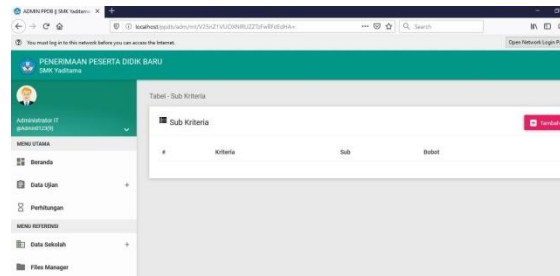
ADMIN PPDB || SMK Yaditama
localhost/ppdb/admin/V25nZ1VUOXNRUZZ5eFBFdEdHA==
Search
You must log in to this network before you can access the Internet.
Open Network Login Page
PENERIMAAN PESERTA DIDIK BARU
SMK Yaditama
Administrator IT
@admin123[0]
MENU UTAMA
Beranda
Data Ujian
Perhitungan
MENU REFERENSI
Data Sekolah
Files Manager
Tabel - Sub Kriteria
Sub Kriteria
Tambah
| # | Kriteria | Sub | Bobot |
|---|---|---|---|